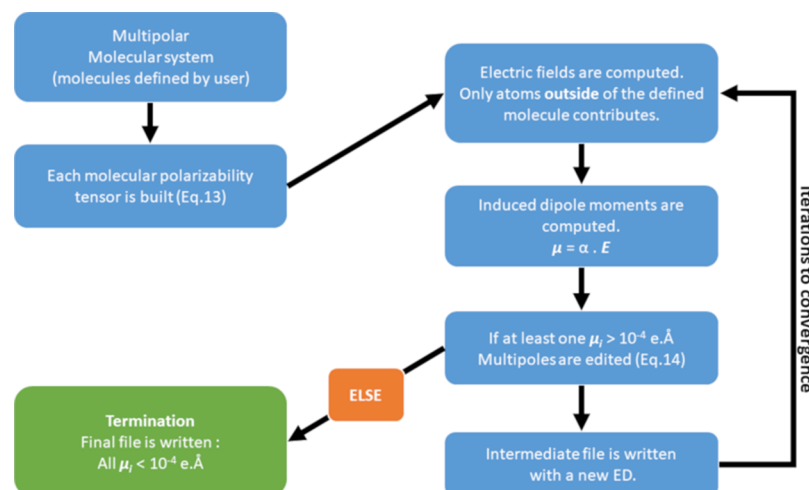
Multipolar
Molecular system
(molecules defined by user)

Each molecular polarizability tensor is built (Eq.13)

Electric fields are computed. Only atoms **outside** of the defined molecule contributes.

Induced dipole moments are computed.
$\mu = \alpha \cdot E$

If at least one $\mu_i > 10^{-4}$ e.Å
Multipoles are edited (Eq.14)

ELSE

**Termination**
Final file is written :
All $\mu_i < 10^{-4}$ e.Å

Intermediate file is written with a new ED.

Iterations to convergence